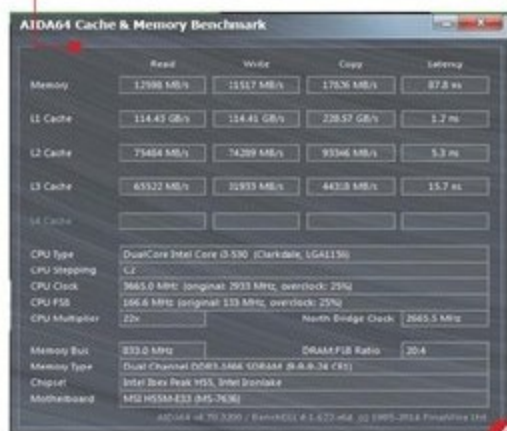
AIDA64 Cache & Memory Benchmark

| | Read | Write | Copy | Latency |
|---|---|---|---|---|
| Memory | 12598 MB/s | 11517 MB/s | 17626 MB/s | 87.8 ns |
| L1 Cache | 114.43 GB/s | 114.41 GB/s | 228.57 GB/s | 1.2 ns |
| L2 Cache | 75464 MB/s | 74289 MB/s | 93346 MB/s | 5.3 ns |
| L3 Cache | 65522 MB/s | 31933 MB/s | 44318 MB/s | 15.7 ns |
| L4 Cache | | | | |

CPU Type: DualCore Intel Core i3-530 (Clarkdale, LGA1156)
CPU Stepping: C2
CPU Clock: 3665.0 MHz (original: 2933 MHz, overclock: 25%)
CPU FSB: 166.6 MHz (original: 133 MHz, overclock: 25%)
CPU Multiplier: 22x
North Bridge Clock: 2665.5 MHz

Memory Bus: 833.0 MHz
DRAM:FSB Ratio: 20:4
Memory Type: Dual Channel DDR3-1666 SDRAM (8-8-8-24 CR1)
Chipset: Intel Ibex Peak H55, Intel Ironlake
Motherboard: MSI H55M-E33 (MS-7636)

AIDA64 v4.70.3200 / BenchDLL 4.1.622-x64 (c) 1995-2014 FinalWire Ltd.